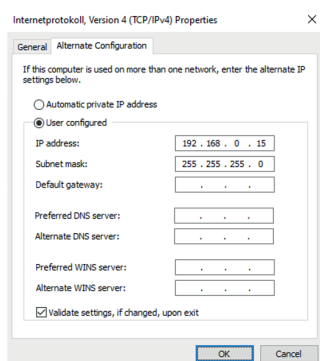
Internetprotokoll, Version 4 (TCP/IPv4) Properties ×

General Alternate Configuration

If this computer is used on more than one network, enter the alternate IP settings below.

Automatic private IP address

User configured

IP address: 192 . 168 . 0 . 15

Subnet mask: 255 . 255 . 255 . 0

Default gateway: . . .

Preferred DNS server: . . .

Alternate DNS server: . . .

Preferred WINS server: . . .

Alternate WINS server: . . .

Validate settings, if changed, upon exit

OK Cancel